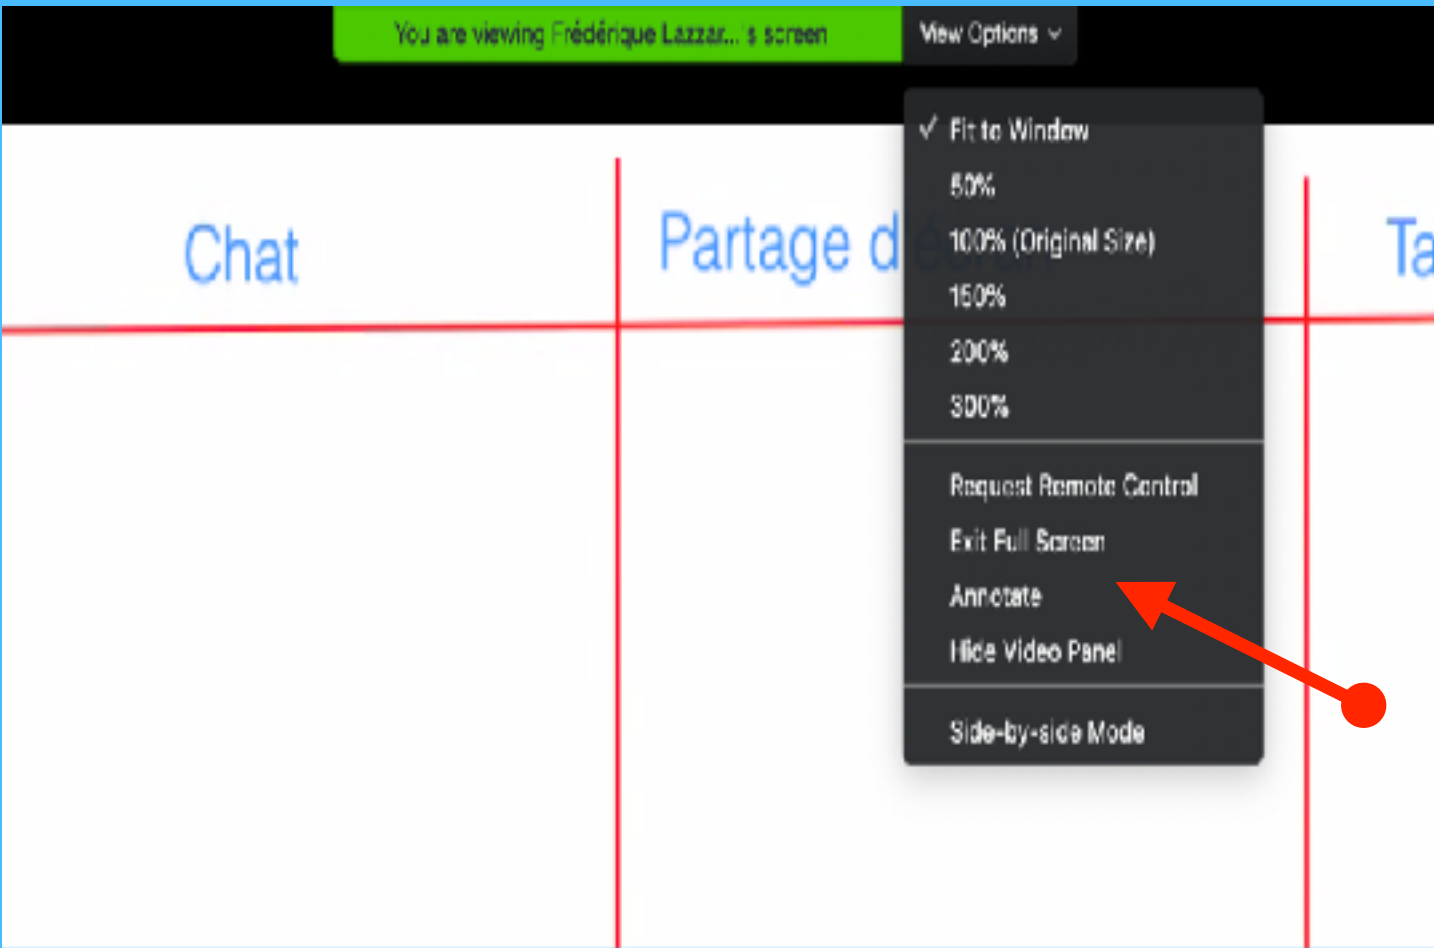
You are viewing Frédérique Lazzar...'s screen

View Options

✓ Fit to Window
50%
100% (Original Size)
150%
200%
300%
Request Remote Control
Exit Full Screen
Annotate
Hide Video Panel
Side-by-side Mode

Chat

Partage d

Ta